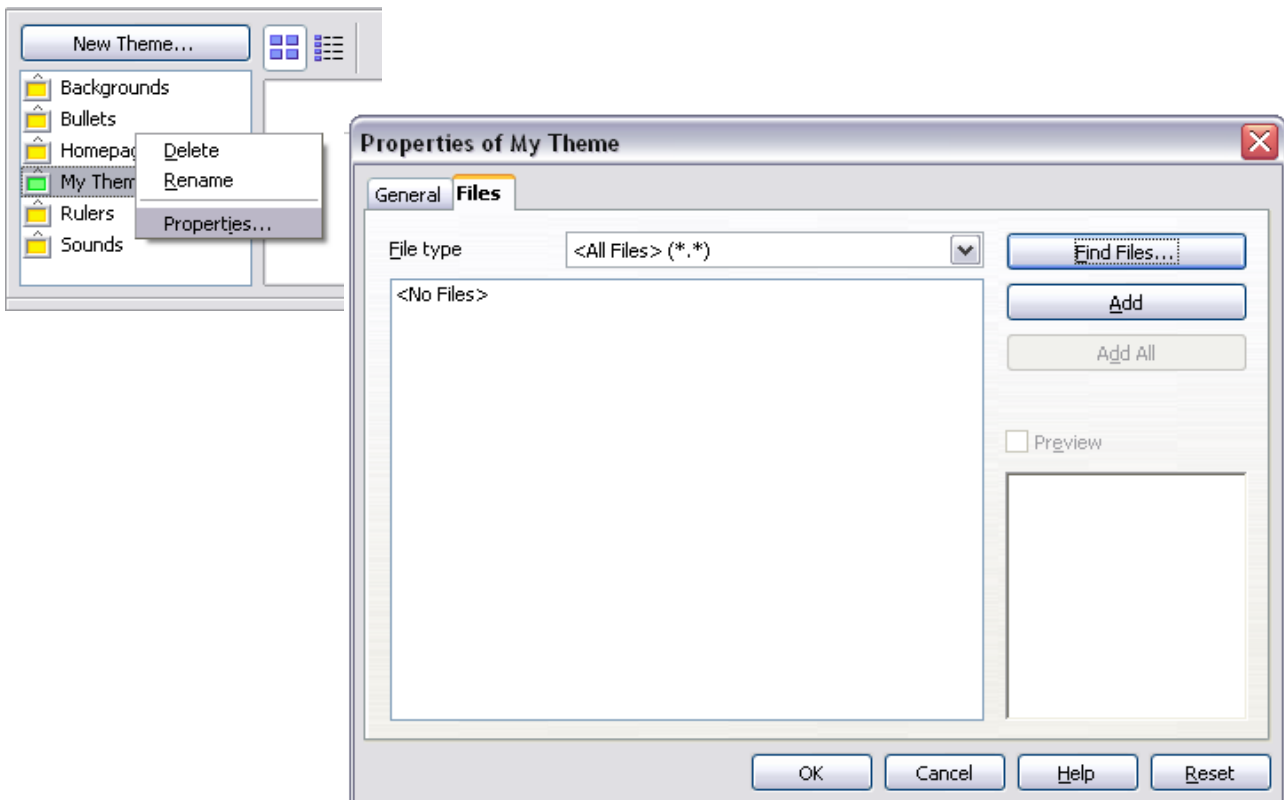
New Theme...

Backgrounds
Bullets
Homepag
My Them
Rulers
Sounds

Delete
Rename
Properties...

Properties of My Theme

General
Files

File type
<All Files> (*.*)

<No Files>

Find Files...
Add
Add All
Preview

OK
Cancel
Help
Reset